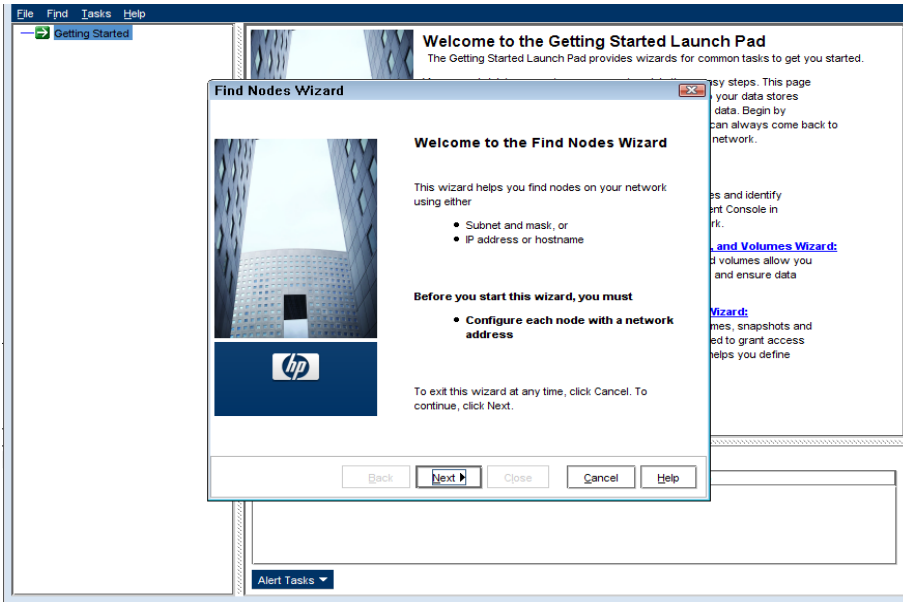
File Find Tasks Help

Getting Started

Welcome to the Getting Started Launch Pad
The Getting Started Launch Pad provides wizards for common tasks to get you started.

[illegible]asy steps. This page
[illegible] your data stores
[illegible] data. Begin by
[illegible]can always come back to
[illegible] network.

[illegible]es and identify
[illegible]ent Console in
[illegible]rk.

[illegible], and Volumes Wizard:
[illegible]d volumes allow you
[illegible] and ensure data

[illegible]Wizard:
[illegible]mes, snapshots and
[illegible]ed to grant access
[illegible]helps you define

Find Nodes Wizard

Welcome to the Find Nodes Wizard

This wizard helps you find nodes on your network using either

- Subnet and mask, or
- IP address or hostname

Before you start this wizard, you must

- Configure each node with a network address

To exit this wizard at any time, click Cancel. To continue, click Next.

hp

Back Next Close Cancel Help

Alert Tasks